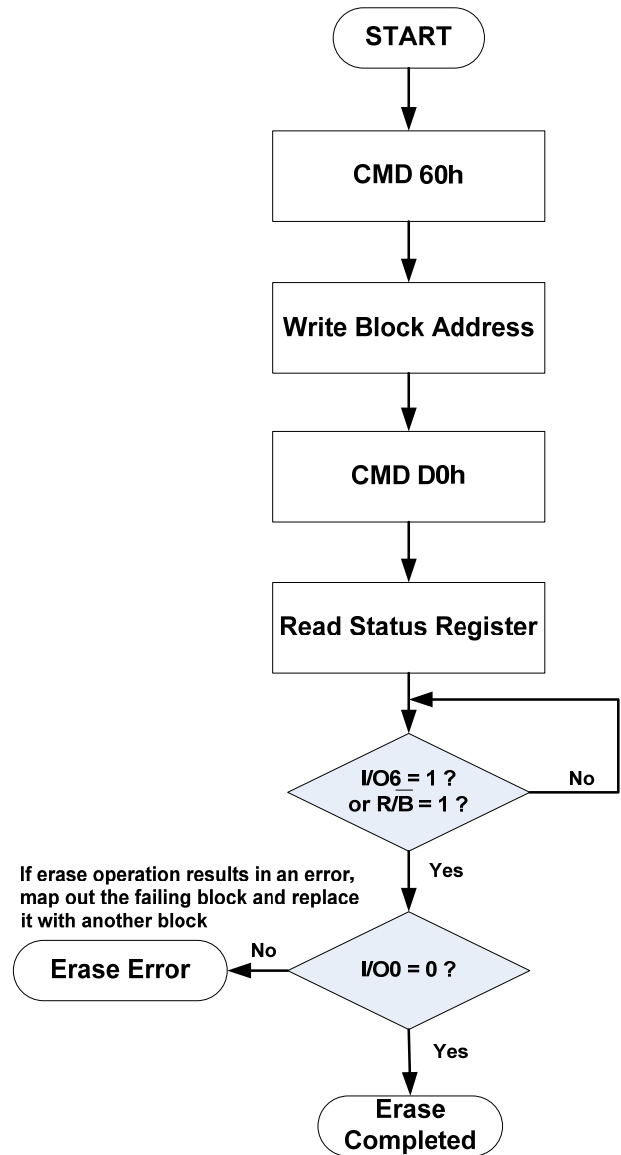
START

CMD 60h

Write Block Address

CMD D0h

Read Status Register

I/O6 = 1 ?
or R/$\overline{B}$ = 1 ?

No

Yes

If erase operation results in an error, map out the failing block and replace it with another block

No

Erase Error

I/O0 = 0 ?

Yes

Erase Completed